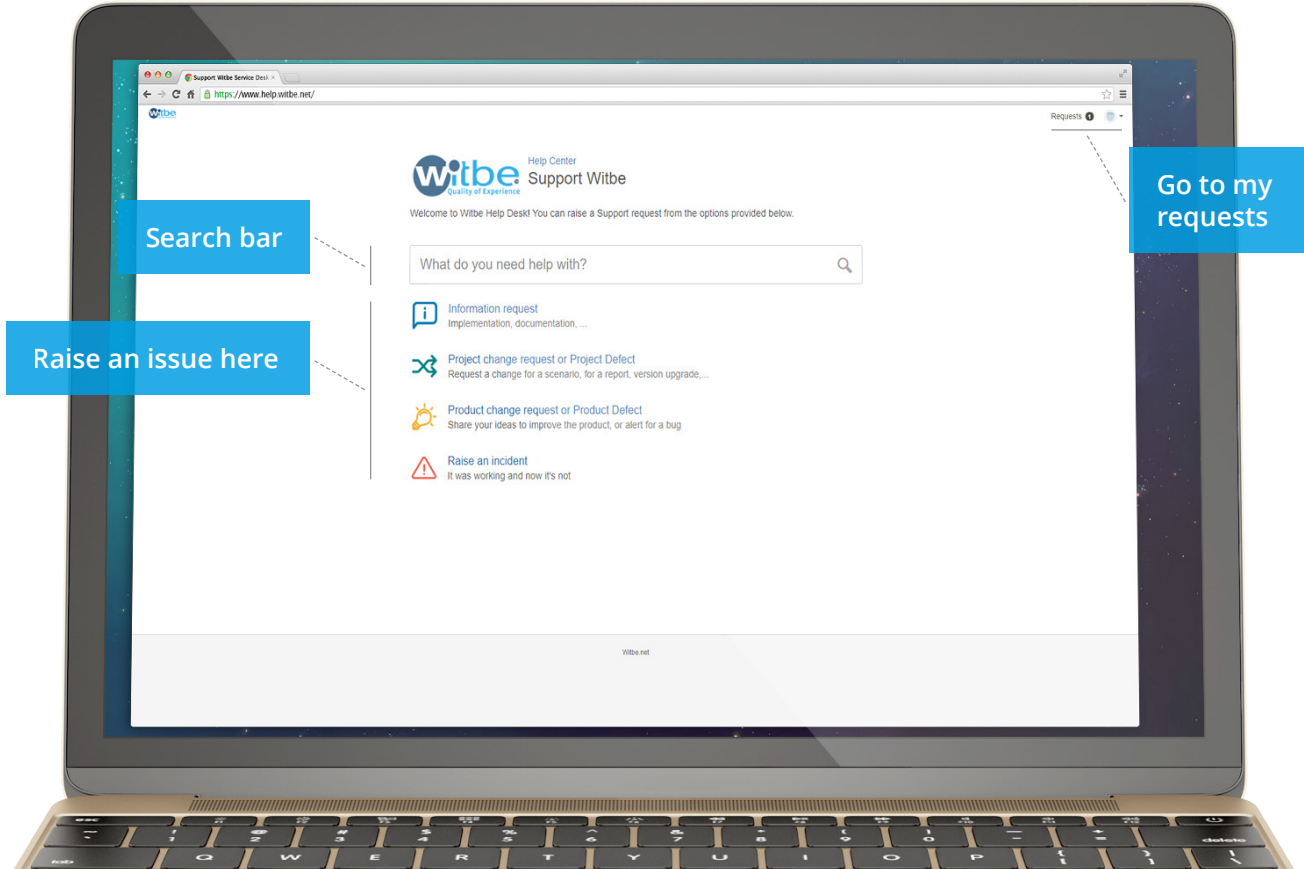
Support Witbe Service Desk ×

https://www.help.witbe.net/

Witbe

Requests 1

Go to my requests

Witbe Quality of Experience

Help Center

Support Witbe

Welcome to Witbe Help Desk! You can raise a Support request from the options provided below.

Search bar

What do you need help with?

Raise an issue here

Information request
Implementation, documentation, ...

Project change request or Project Defect
Request a change for a scenario, for a report, version upgrade,...

Product change request or Product Defect
Share your ideas to improve the product, or alert for a bug

Raise an incident
It was working and now it's not

Witbe.net

esc

Q W E R T Y U I O P

tab

delete